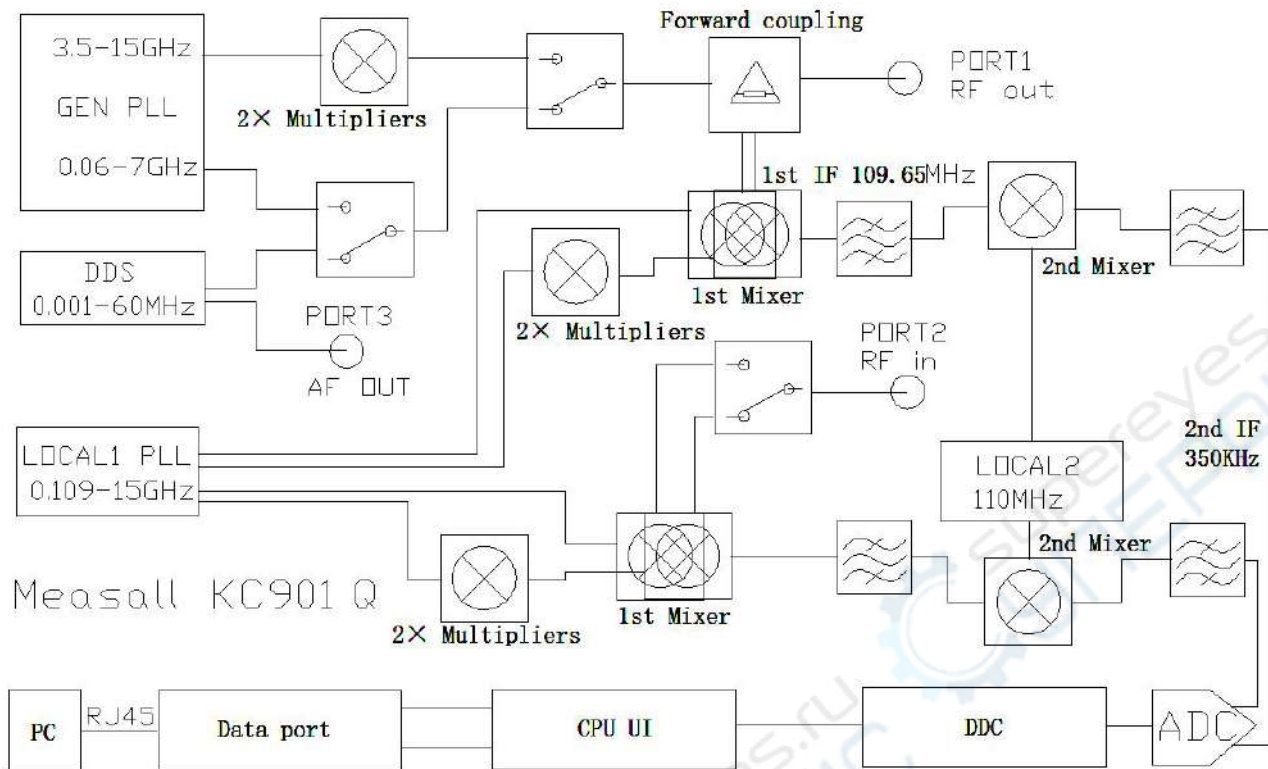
3.5-15GHz
GEN PLL
0.06-7GHz

2× Multipliers

Forward coupling

PORT1
RF out

DDS
0.001-60MHz

PORT3
AF OUT

1st IF 109.65MHz

1st Mixer

2× Multipliers

2nd Mixer

PORT2
RF in

2nd IF
350KHz

LOCAL1 PLL
0.109-15GHz

LOCAL2
110MHz

2nd Mixer

Measall KC901 Q

1st Mixer

2× Multipliers

PC

RJ45

Data port

CPU UI

DDC

ADC